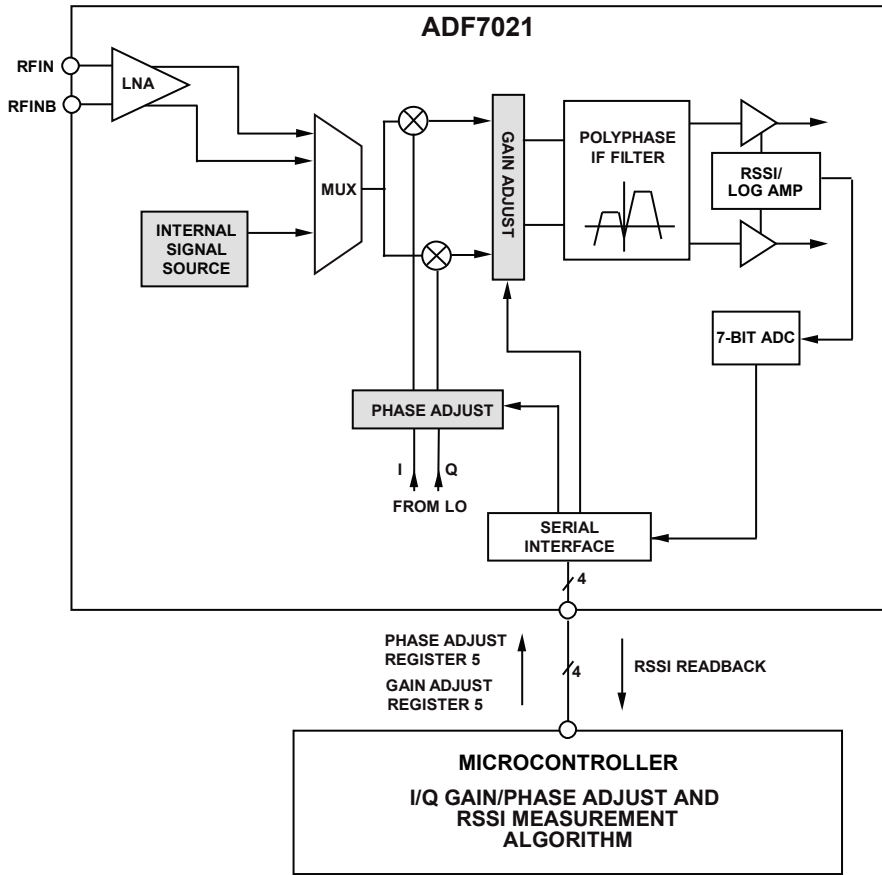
ADF7021

RFIN

RFINB

LNA

MUX

INTERNAL SIGNAL SOURCE

GAIN ADJUST

POLYPHASE IF FILTER

RSSI/ LOG AMP

7-BIT ADC

PHASE ADJUST

I

Q

FROM LO

SERIAL INTERFACE

4

4

PHASE ADJUST REGISTER 5

GAIN ADJUST REGISTER 5

RSSI READBACK

MICROCONTROLLER

I/Q GAIN/PHASE ADJUST AND RSSI MEASUREMENT ALGORITHM